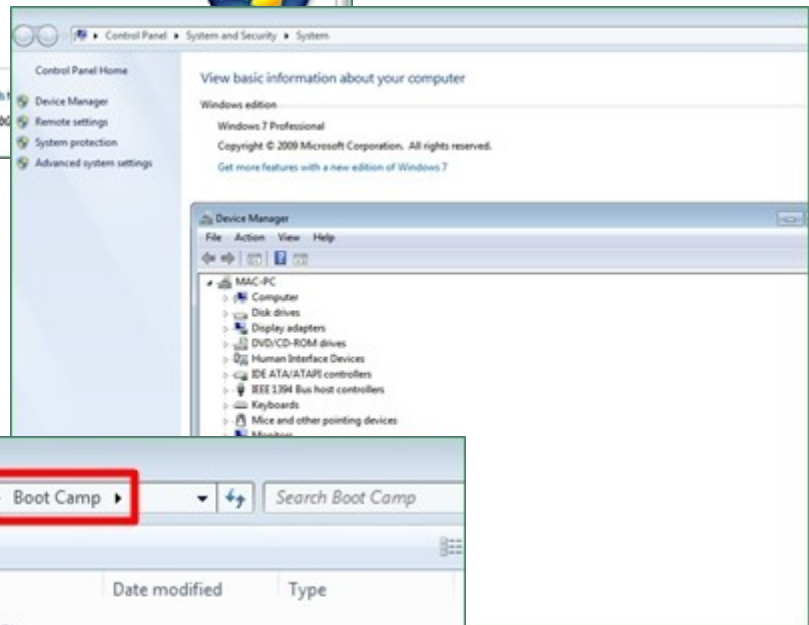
Control Panel ▸ System and Security ▸ System

Control Panel Home

Device Manager
Remote settings
System protection
Advanced system settings

View basic information about your computer

Windows edition

Windows 7 Professional

Copyright © 2009 Microsoft Corporation. All rights reserved.

Get more features with a new edition of Windows 7

Device Manager

File Action View Help

MAC-PC
Computer
Disk drives
Display adapters
DVD/CD-ROM drives
Human Interface Devices
IDE ATA/ATAPI controllers
IEEE 1394 Bus host controllers
Keyboards
Mice and other pointing devices
Monitors

Boot Camp ▸

Search Boot Camp

Date modified

Type